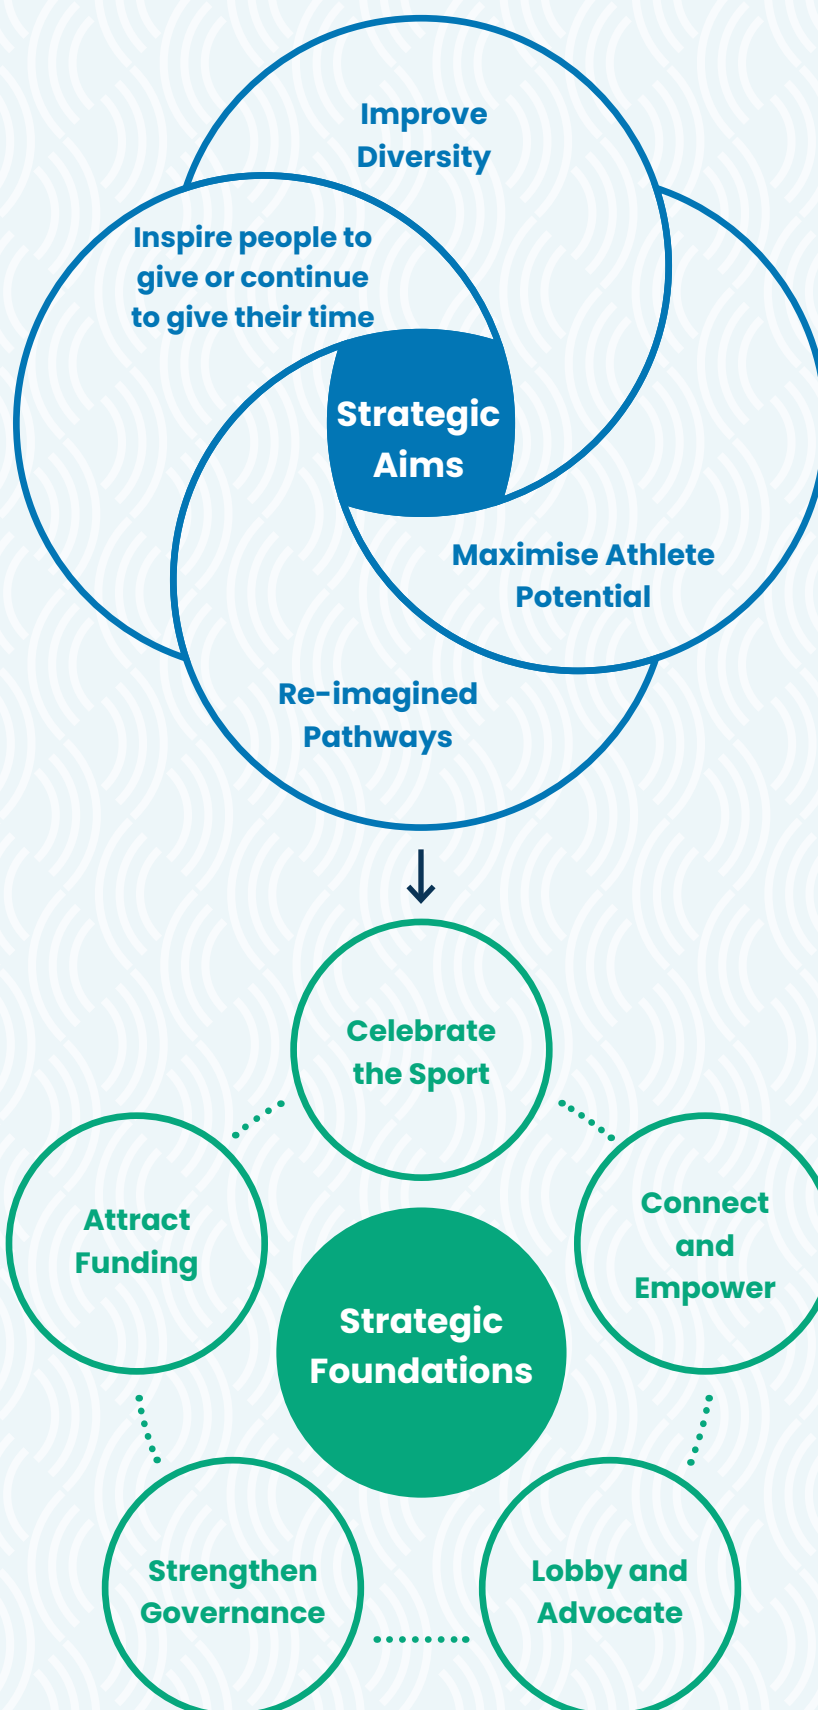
Improve Diversity

Inspire people to give or continue to give their time

Strategic Aims

Maximise Athlete Potential

Re-imagined Pathways

↓

Celebrate the Sport

Attract Funding

Connect and Empower

Strategic Foundations

Strengthen Governance

Lobby and Advocate